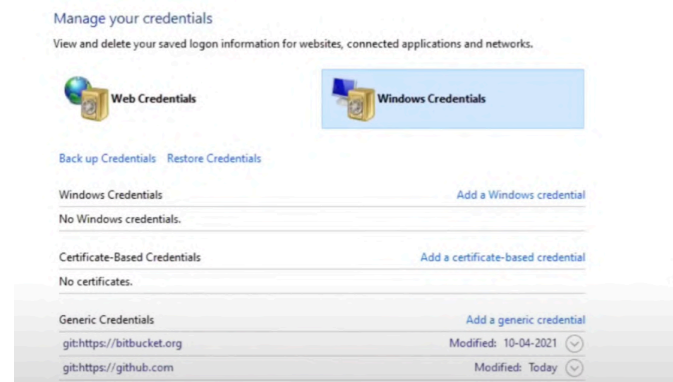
Manage your credentials

View and delete your saved logon information for websites, connected applications and networks.

Web Credentials

Windows Credentials

Back up Credentials Restore Credentials

Windows Credentials

Add a Windows credential

No Windows credentials.

Certificate-Based Credentials

Add a certificate-based credential

No certificates.

Generic Credentials

Add a generic credential

git:https://bitbucket.org

Modified: 10-04-2021

git:https://github.com

Modified: Today